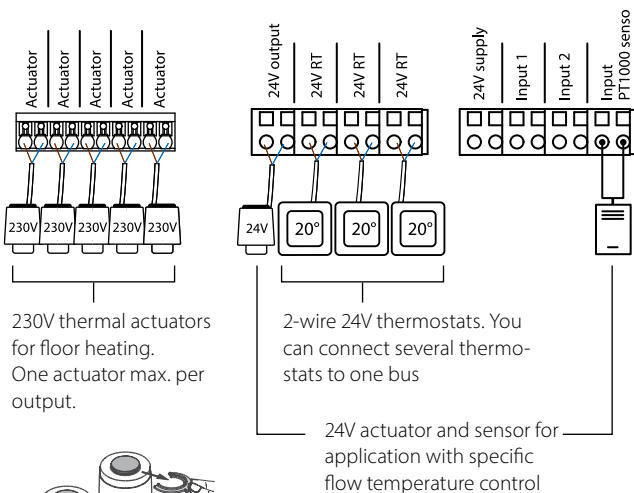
Actuator
Actuator
Actuator
Actuator
Actuator

24V output
24V RT
24V RT
24V RT

24V supply
Input 1
Input 2
Input PT1000 senso

230V 230V 230V 230V 230V

24V

20°
20°
20°

230V thermal actuators for floor heating. One actuator max. per output.

2-wire 24V thermostats. You can connect several thermostats to one bus

24V actuator and sensor for application with specific flow temperature control